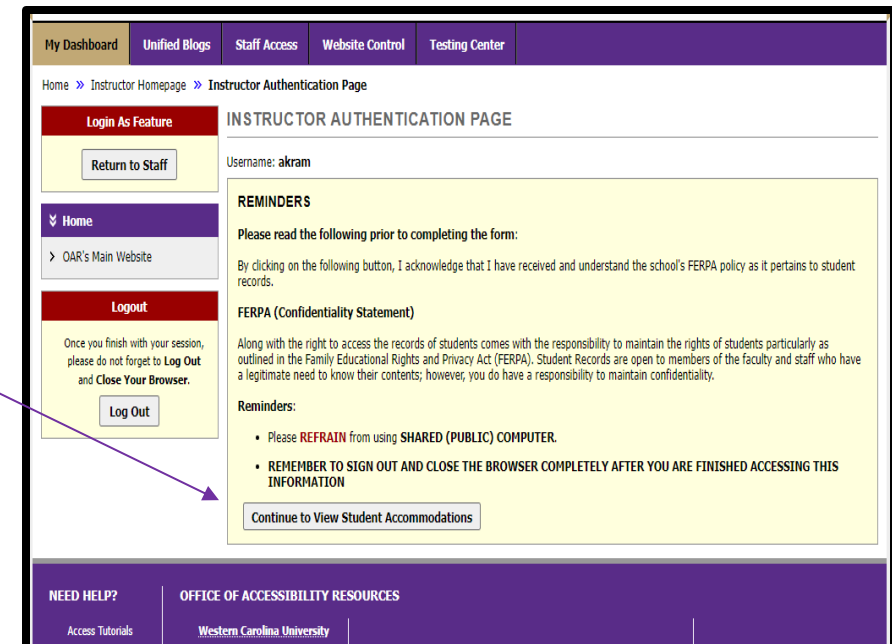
My Dashboard Unified Blogs Staff Access Website Control Testing Center

Home » Instructor Homepage » Instructor Authentication Page

Login As Feature

Return to Staff

Home

OAR's Main Website

Logout

Once you finish with your session, please do not forget to Log Out and Close Your Browser.

Log Out

INSTRUCTOR AUTHENTICATION PAGE

Username: akram

REMINDERS

Please read the following prior to completing the form:

By clicking on the following button, I acknowledge that I have received and understand the school's FERPA policy as it pertains to student records.

FERPA (Confidentiality Statement)

Along with the right to access the records of students comes with the responsibility to maintain the rights of students particularly as outlined in the Family Educational Rights and Privacy Act (FERPA). Student Records are open to members of the faculty and staff who have a legitimate need to know their contents; however, you do have a responsibility to maintain confidentiality.

Reminders:

- Please REFRAIN from using SHARED (PUBLIC) COMPUTER.
- REMEMBER TO SIGN OUT AND CLOSE THE BROWSER COMPLETELY AFTER YOU ARE FINISHED ACCESSING THIS INFORMATION

Continue to View Student Accommodations

NEED HELP?

Access Tutorials

OFFICE OF ACCESSIBILITY RESOURCES

Western Carolina University